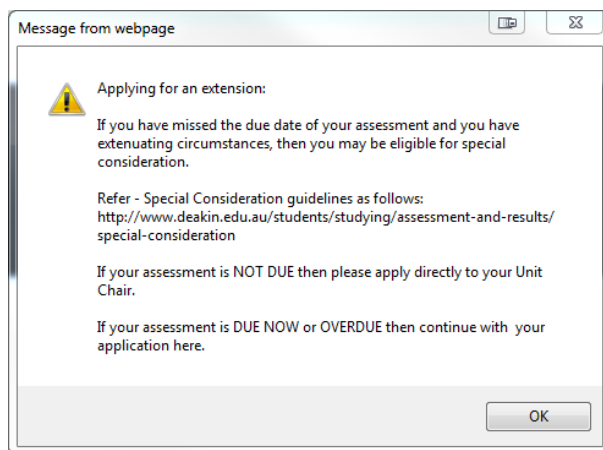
Message from webpage

Applying for an extension:

If you have missed the due date of your assessment and you have extenuating circumstances, then you may be eligible for special consideration.

Refer - Special Consideration guidelines as follows: http://www.deakin.edu.au/students/studying/assessment-and-results/special-consideration

If your assessment is NOT DUE then please apply directly to your Unit Chair.

If your assessment is DUE NOW or OVERDUE then continue with your application here.

OK